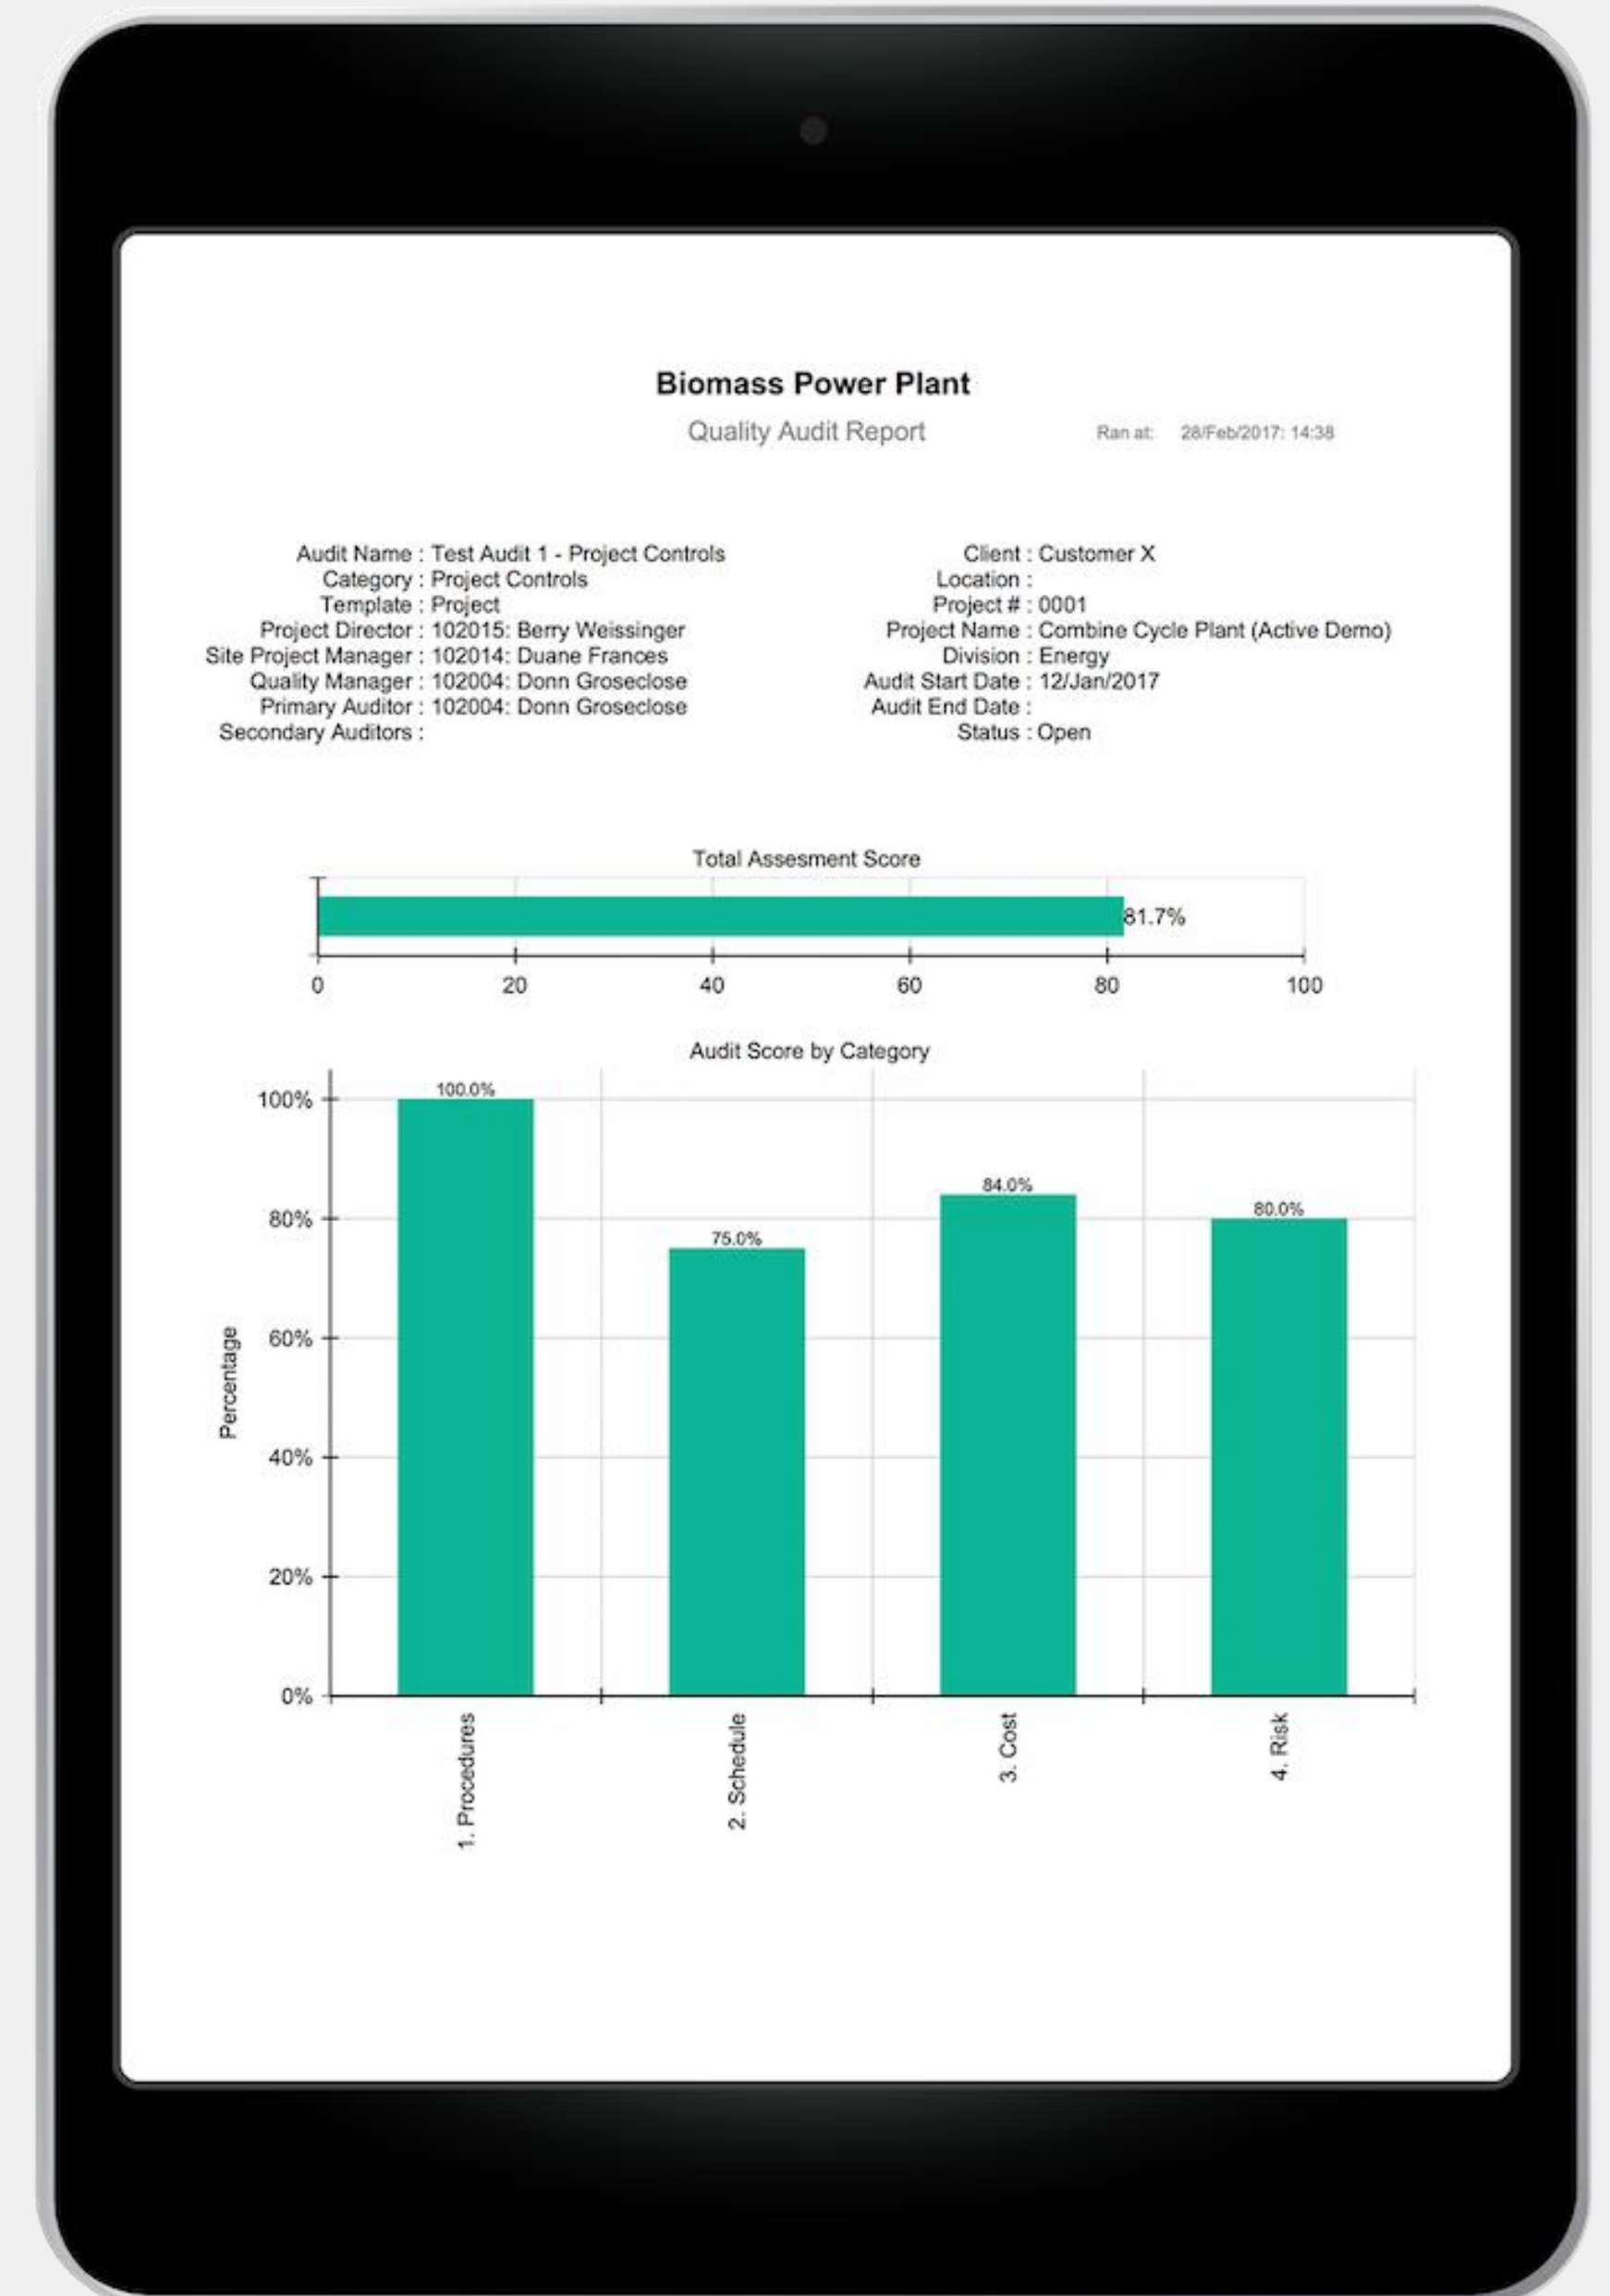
Biomass Power Plant

Quality Audit Report

Ran at: 28/Feb/2017: 14:38

Audit Name : Test Audit 1 - Project Controls
Category : Project Controls
Template : Project
Project Director : 102015: Berry Weissinger
Site Project Manager : 102014: Duane Frances
Quality Manager : 102004: Donn Groseclose
Primary Auditor : 102004: Donn Groseclose
Secondary Auditors :

Client : Customer X
Location :
Project # : 0001
Project Name : Combine Cycle Plant (Active Demo)
Division : Energy
Audit Start Date : 12/Jan/2017
Audit End Date :
Status : Open

Total Assesment Score

81.7%

0 20 40 60 80 100

Audit Score by Category

Percentage

100% 80% 60% 40% 20% 0%

100.0%
75.0%
84.0%
80.0%

1. Procedures
2. Schedule
3. Cost
4. Risk